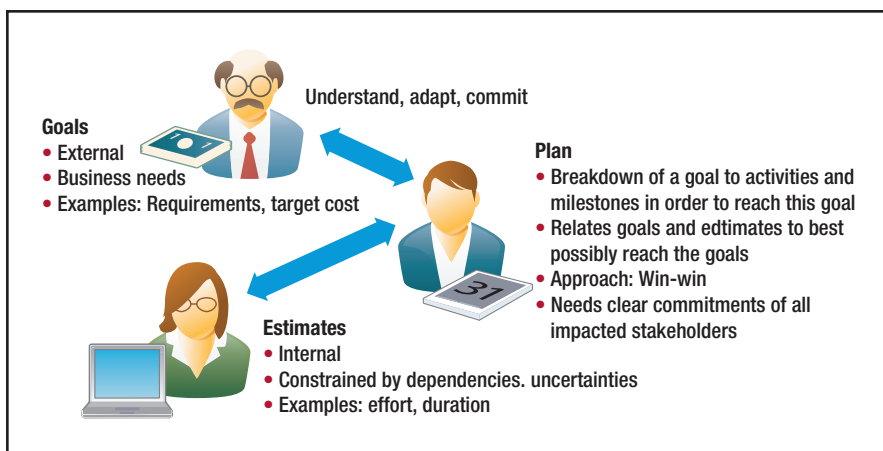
Understand, adapt, commit

Goals
• External
• Business needs
• Examples: Requirements, target cost

Plan
• Breakdown of a goal to activities and milestones in order to reach this goal
• Relates goals and edtimates to best possibly reach the goals
• Approach: Win-win
• Needs clear commitments of all impacted stakeholders

31

Estimates
• Internal
• Constrained by dependencies. uncertainties
• Examples: effort, duration